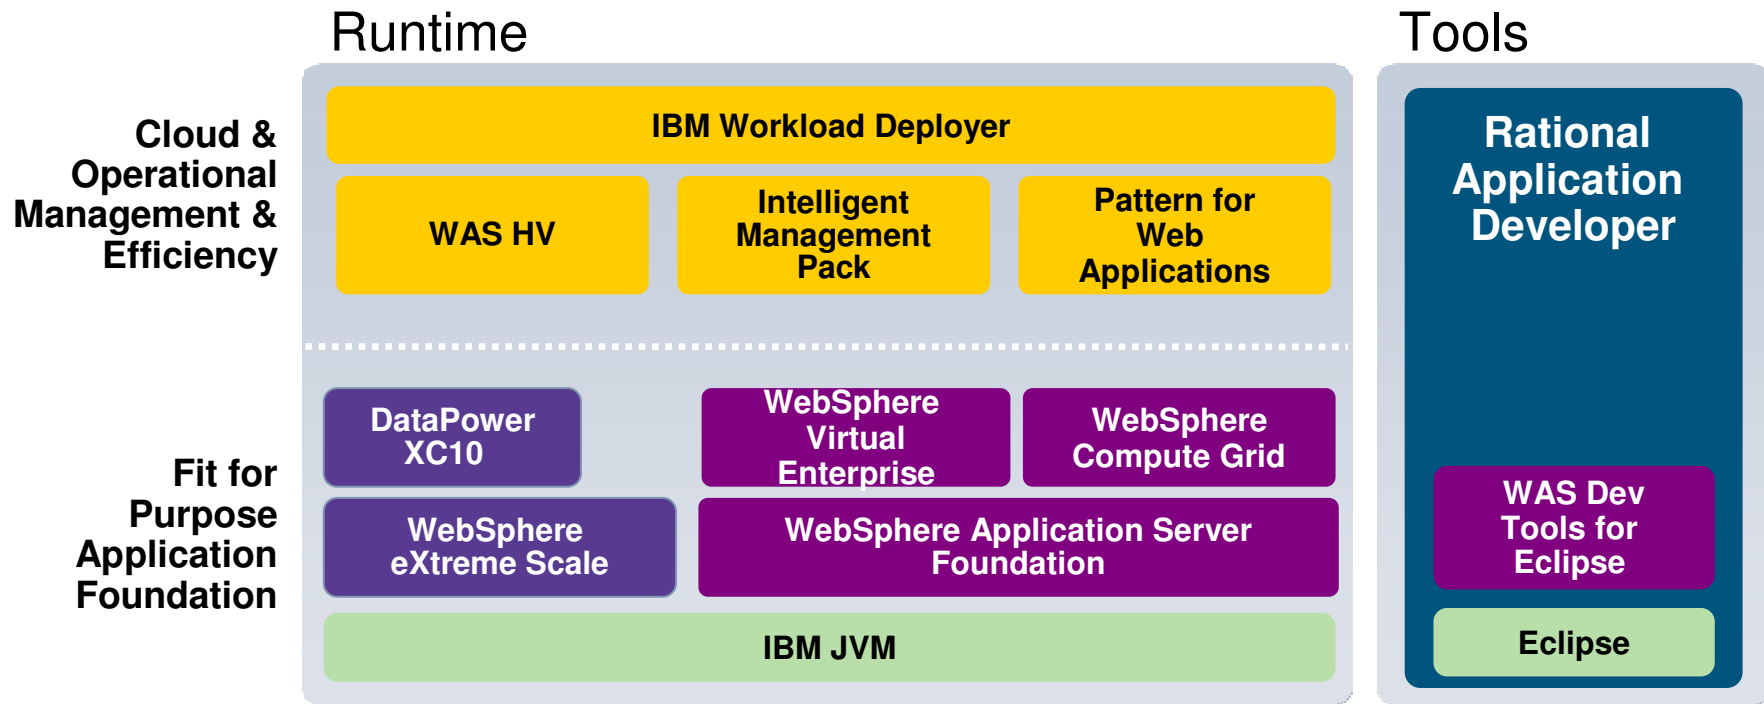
Runtime

Tools

Cloud & Operational Management & Efficiency

IBM Workload Deployer

WAS HV

Intelligent Management Pack

Pattern for Web Applications

Rational Application Developer

Fit for Purpose Application Foundation

DataPower XC10

WebSphere Virtual Enterprise

WebSphere Compute Grid

WebSphere eXtreme Scale

WebSphere Application Server Foundation

IBM JVM

WAS Dev Tools for Eclipse

Eclipse